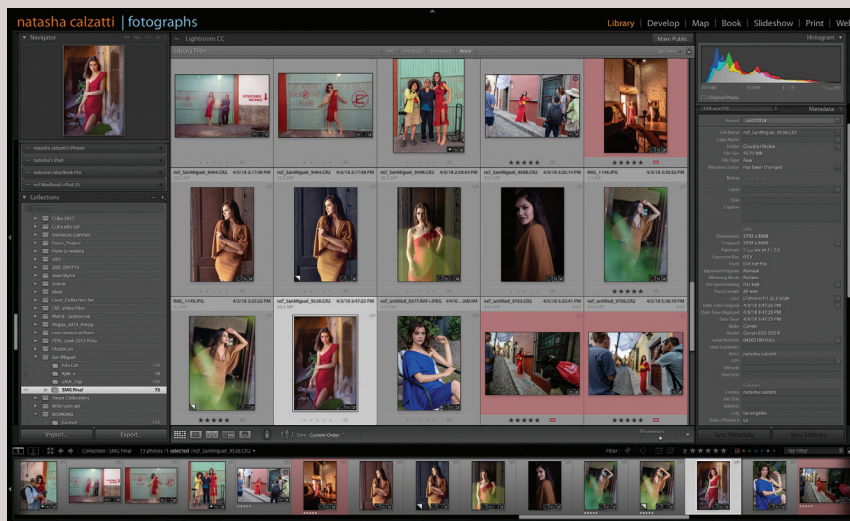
natasha calzatti | fotographs

Library | Develop | Map | Book | Slideshow | Print | Web

Navigator

Lightroom CC

Make Public

Histogram

Library Filter:

Text | Attribute | Metadata | None

natasha calzatti's iPhone

natasha's iPad

natasha's MacBook Pro

Collections

Metadata

ncf_SanMiguel_9464.CR2 4/3/18 2:17:46 PM

ncf_SanMiguel_9464.CR2 4/3/18 2:17:46 PM

ncf_SanMiguel_9498.CR2 4/3/18 2:39:34 PM

ncf_SanMiguel_9508.CR2 4/3/18 2:35:14 PM

IMG_1149.JPG 4/3/18 2:33:52 PM

IMG_1149.JPG 4/3/18 2:33:52 PM

ncf_SanMiguel_9538.CR2 4/3/18 3:47:22 PM

ncf_untitled_9577.RAF+JPEG 4/9/16

ncf_untitled_9768.CR2 4/3/18 3:53:41 PM

ncf_untitled_9766.CR2

SMG Final

Import...

Export...

Sort: Capture Order

Thumbnails

Sync Metadata

Sync Settings

Collection : SMG Final 73 photos / 1 selected /ncf_SanMiguel_9538.CR2

Filter:

No Filter